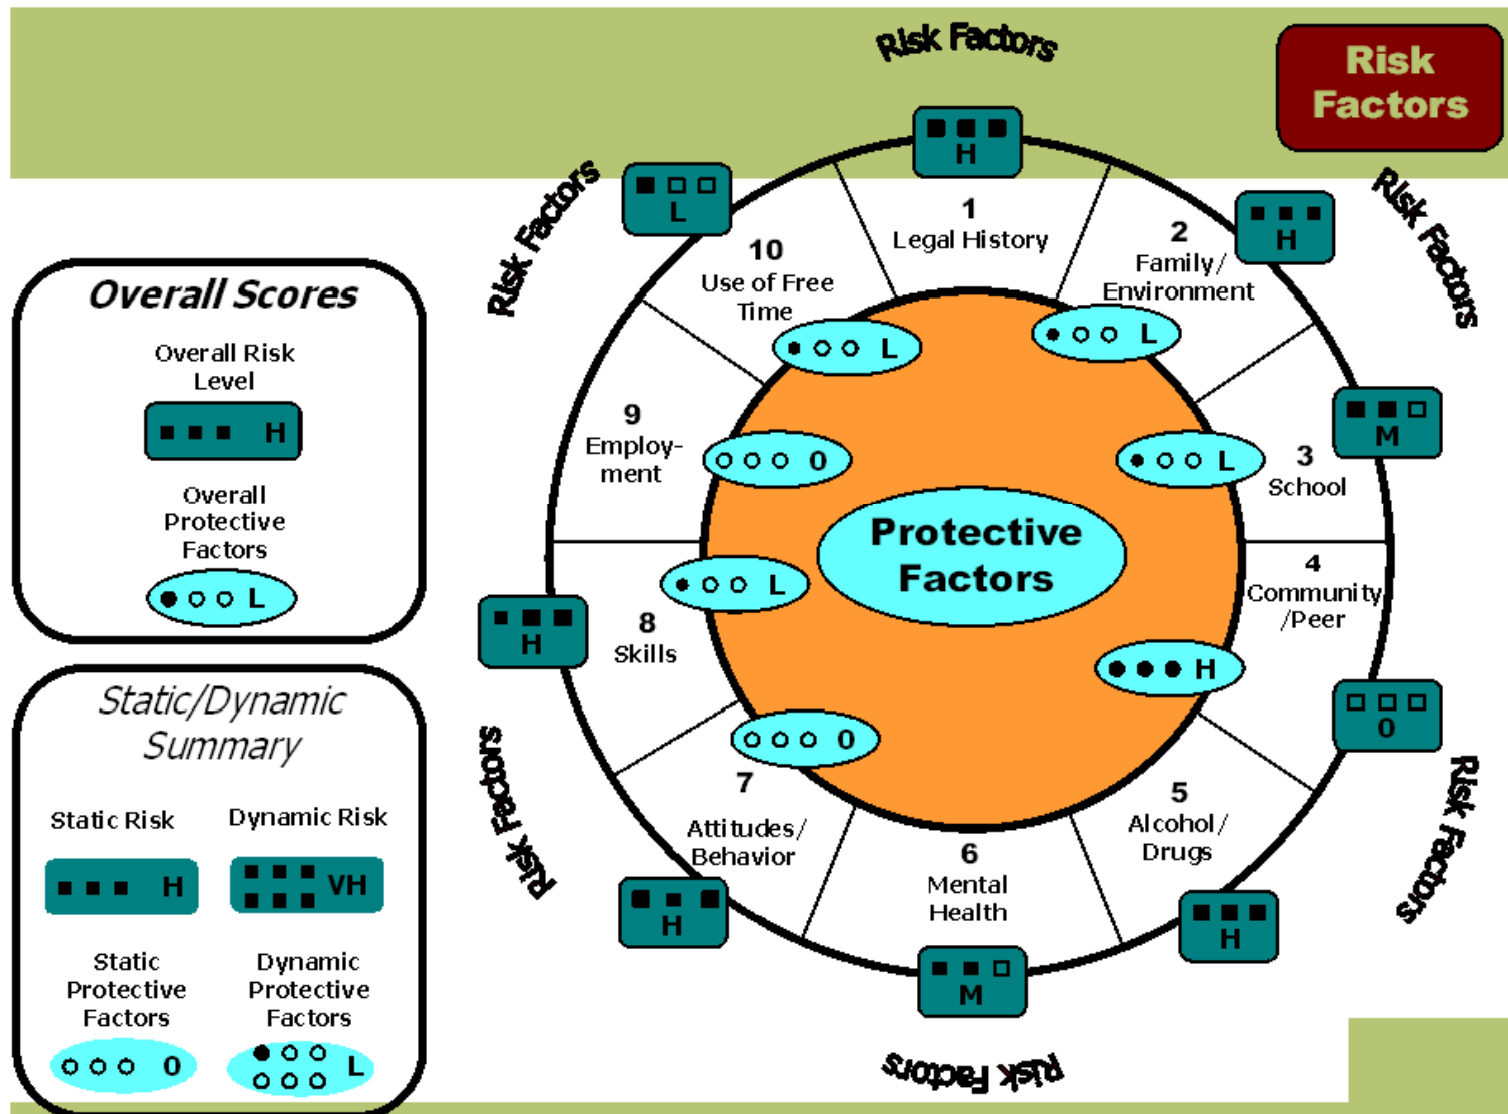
Risk Factors

Risk Factors

Overall Scores

Overall Risk Level

H

Overall Protective Factors

L

Static/Dynamic Summary

Static Risk

Dynamic Risk

H

VH

Static Protective Factors

Dynamic Protective Factors

0

L

Risk Factors

Risk Factors

Risk Factors

Risk Factors

Risk Factors

H

1
Legal History

H

2
Family/ Environment

L

M

3
School

L

4
Community /Peer

H

0

5
Alcohol/ Drugs

H

6
Mental Health

M

7
Attitudes/ Behavior

H

0

8
Skills

L

H

9
Employment

0

10
Use of Free Time

L

L

Protective Factors